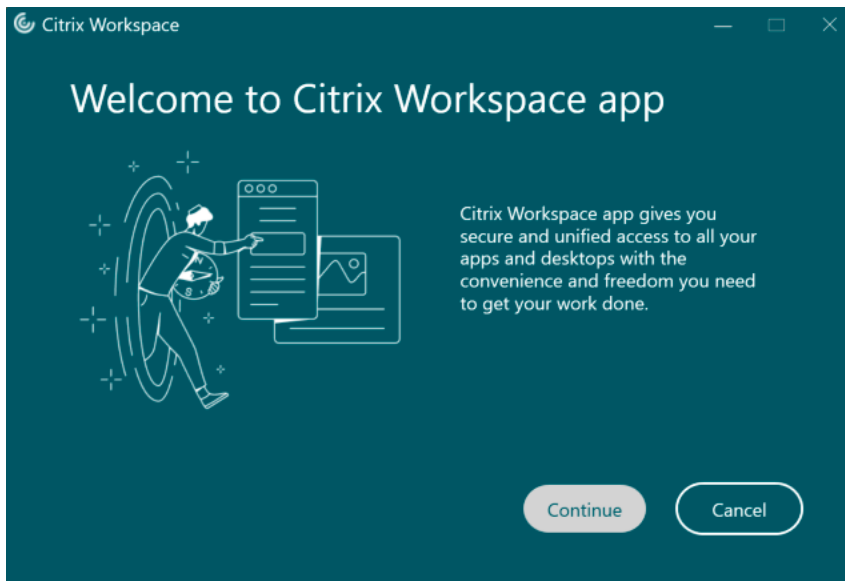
Citrix Workspace

Welcome to Citrix Workspace app

Citrix Workspace app gives you secure and unified access to all your apps and desktops with the convenience and freedom you need to get your work done.

Continue

Cancel